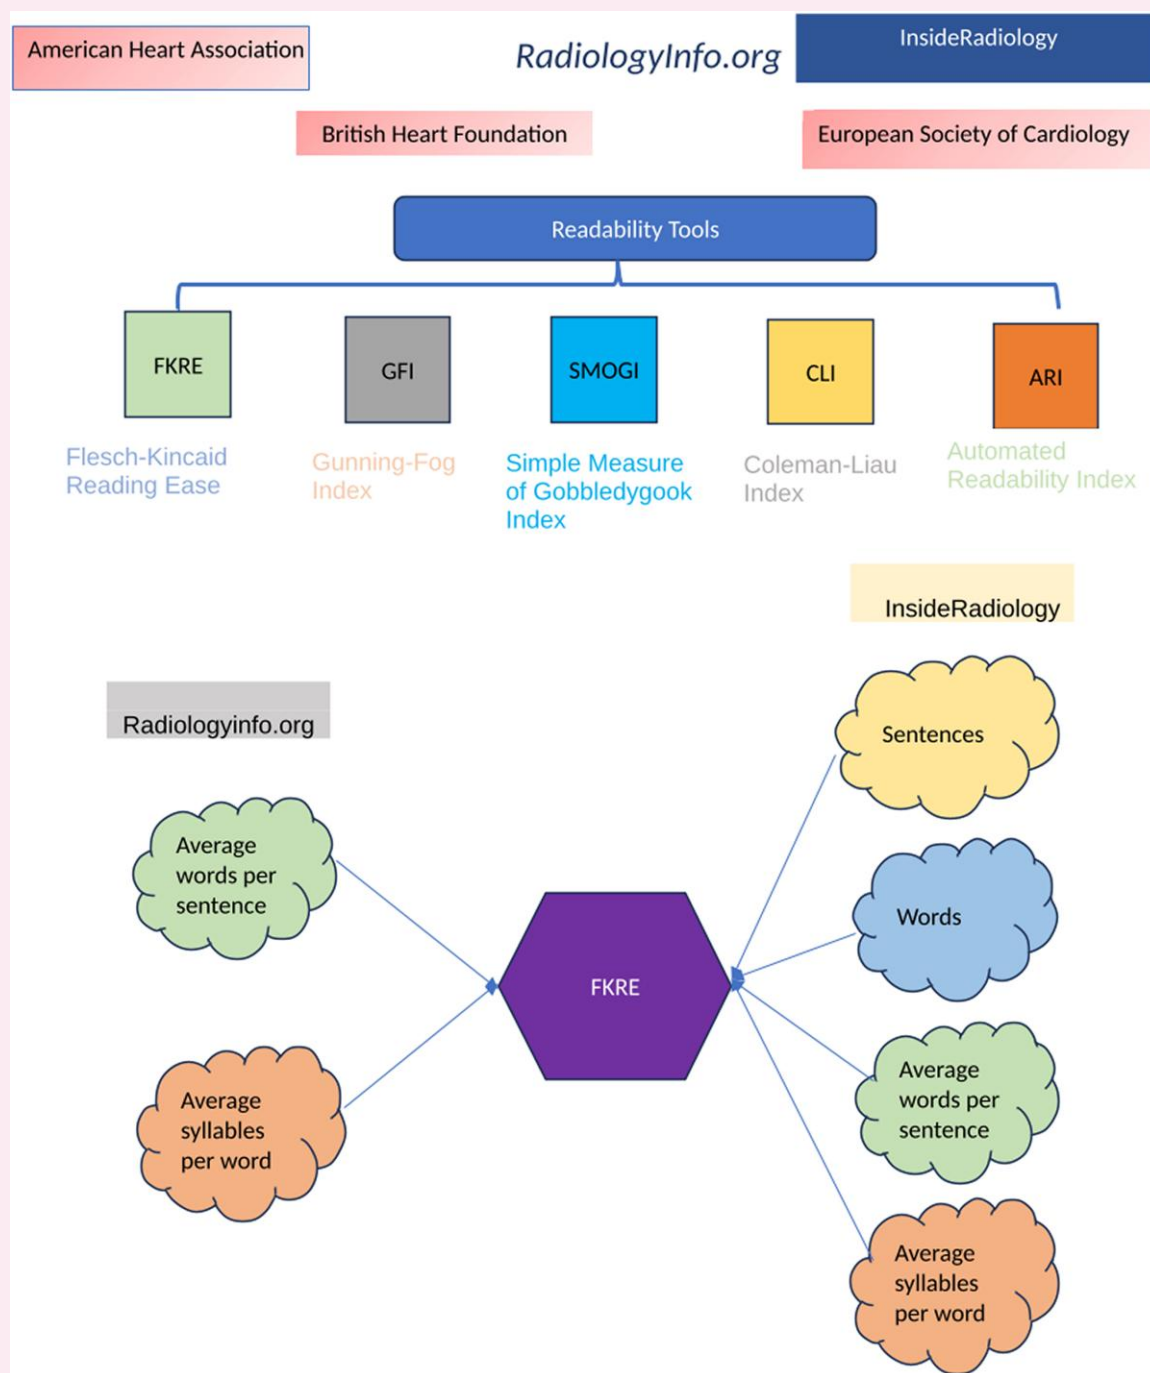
American Heart Association

RadiologyInfo.org

InsideRadiology

British Heart Foundation

European Society of Cardiology

Readability Tools

FKRE

GFI

SMOGI

CLI

ARI

Flesch-Kincaid Reading Ease

Gunning-Fog Index

Simple Measure of Gobbledygook Index

Coleman-Liau Index

Automated Readability Index

InsideRadiology

Radiologyinfo.org

Sentences

Average words per sentence

Words

FKRE

Average words per sentence

Average syllables per word

Average syllables per word